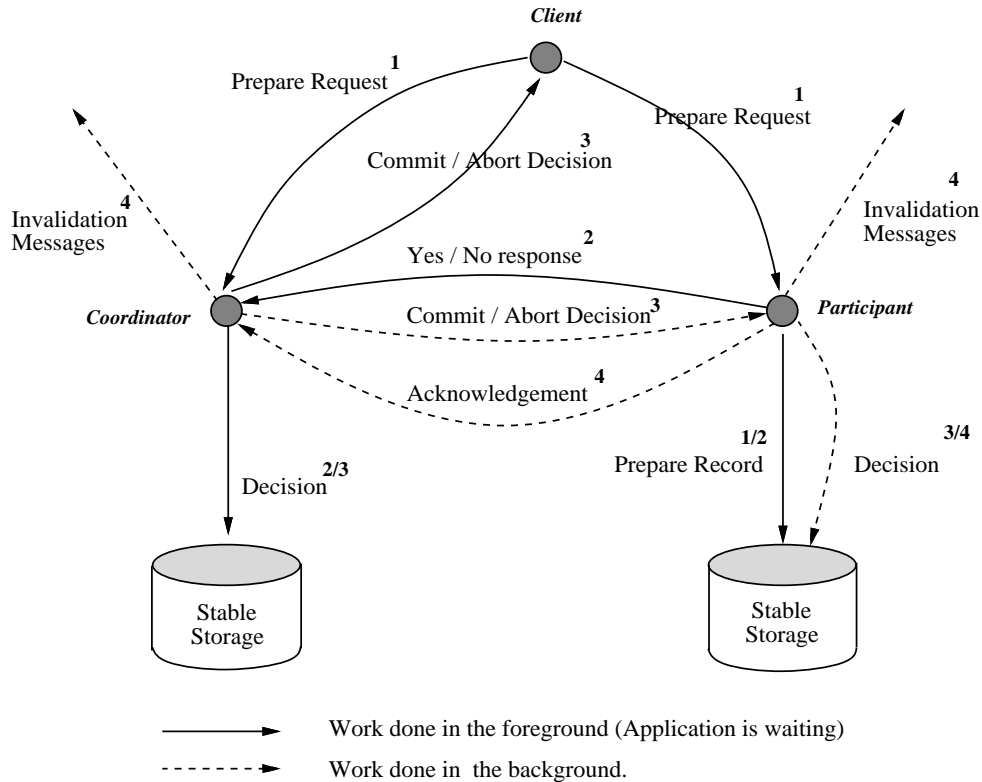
Client

Prepare Request $^{1}$

Prepare Request $^{1}$

Commit / Abort Decision $^{3}$

Invalidation Messages $^{4}$

Invalidation Messages $^{4}$

Yes / No response $^{2}$

Coordinator

Commit / Abort Decision $^{3}$

Participant

Acknowledgement $^{4}$

Prepare Record $^{1/2}$

Decision $^{3/4}$

Decision $^{2/3}$

Stable Storage

Stable Storage

Work done in the foreground (Application is waiting)

Work done in the background.